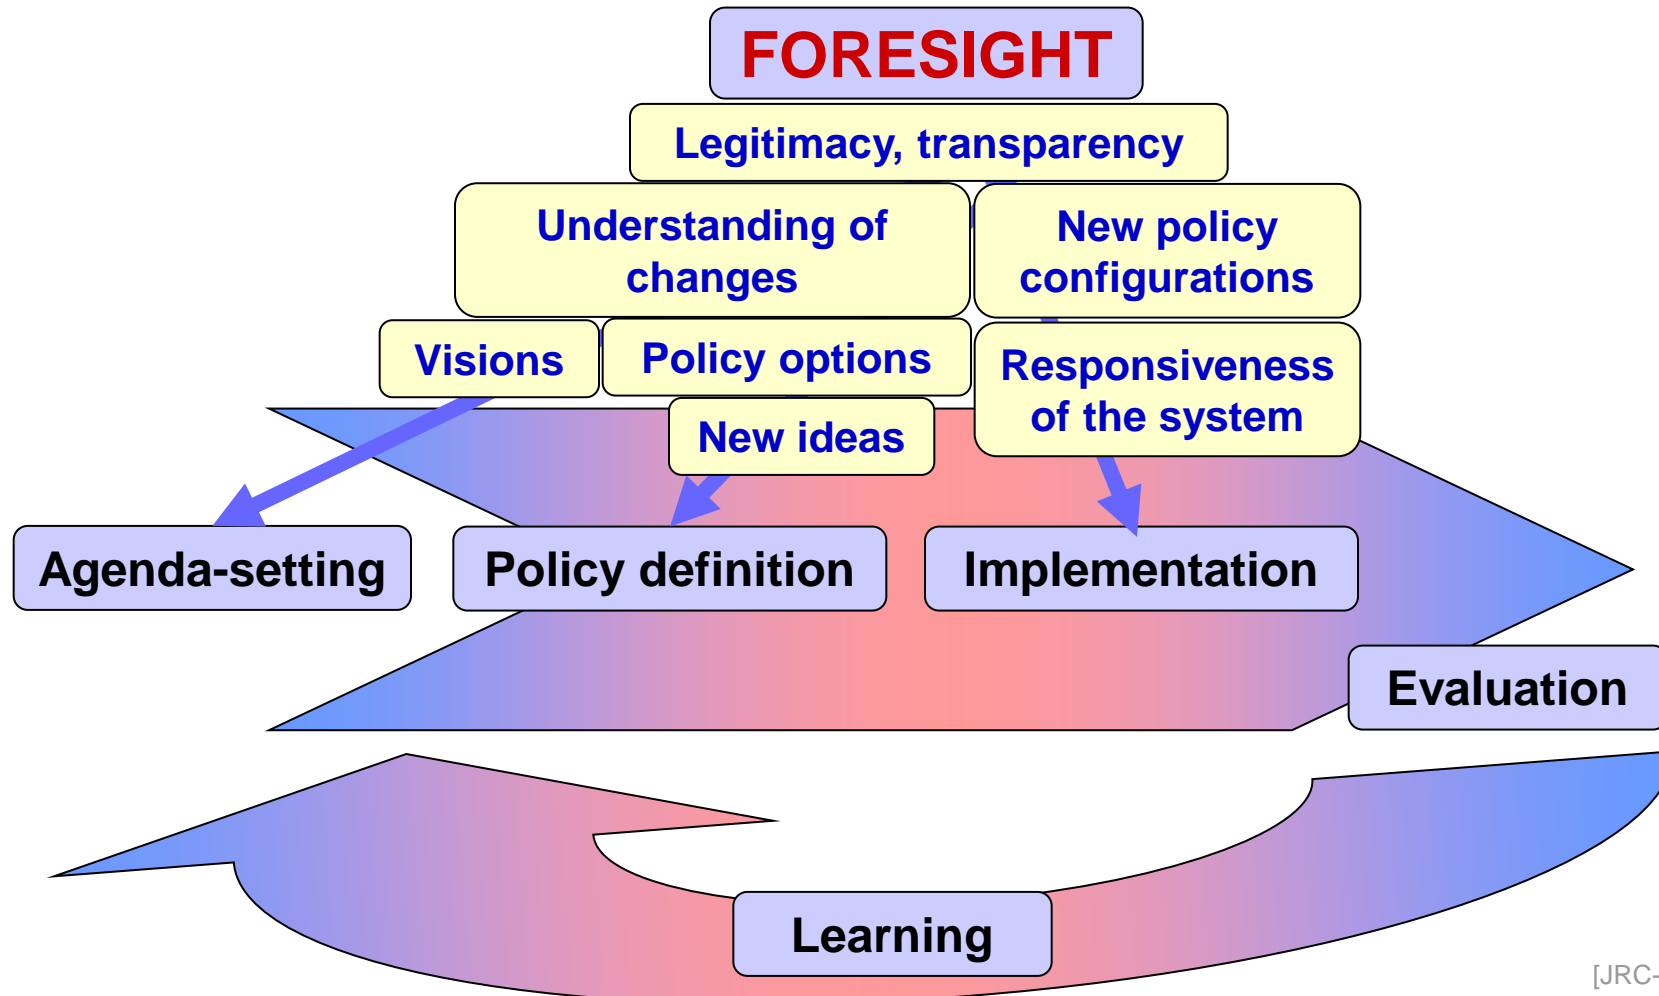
FORESIGHT

Legitimacy, transparency

Understanding of changes

New policy configurations

Visions

Policy options

Responsiveness of the system

New ideas

Agenda-setting

Policy definition

Implementation

Evaluation

Learning

[JRC-